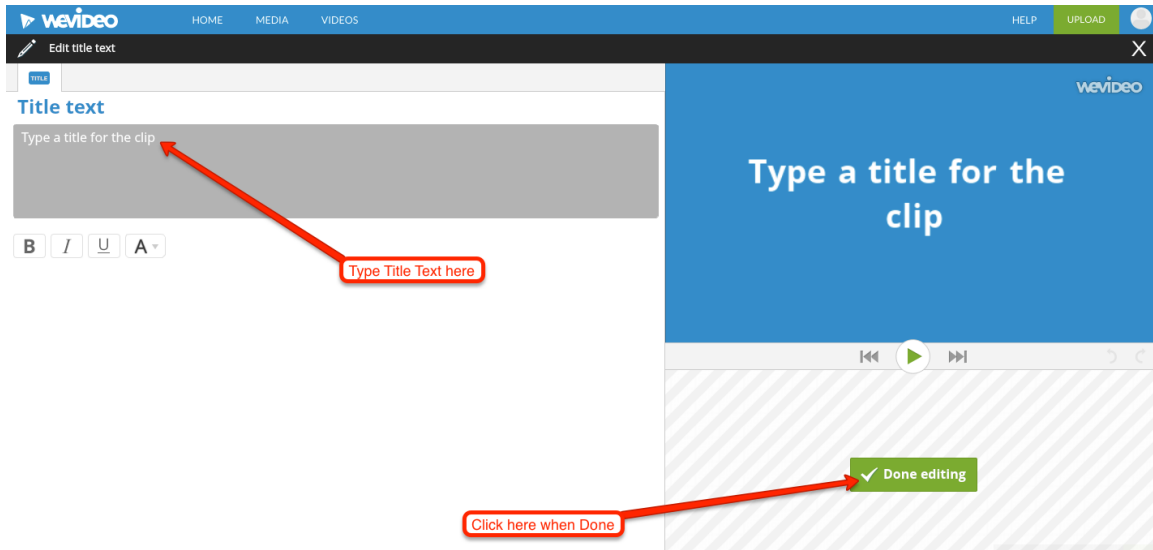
WeVideo HOME MEDIA VIDEOS HELP UPLOAD

Edit title text

X

TITLE

Title text

Type a title for the clip

B I U A

Type Title Text here

WeVideo

Type a title for the clip

Done editing

Click here when Done